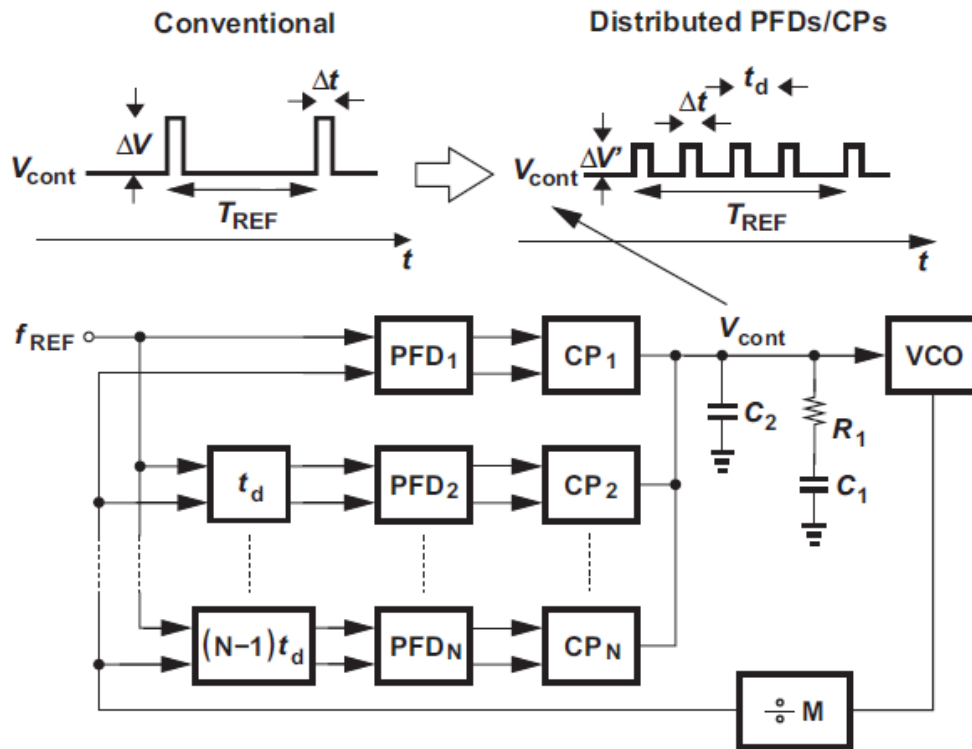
Conventional

Distributed PFDs/CPs

$\Delta V$

$\Delta t$

$V_{cont}$

$T_{REF}$

$t$

$t_d$

$\Delta t$

$\Delta V'$

$V_{cont}$

$T_{REF}$

$t$

$f_{REF}$

$PFD_1$

$CP_1$

$V_{cont}$

VCO

$C_2$

$R_1$

$C_1$

$t_d$

$PFD_2$

$CP_2$

$(N-1)t_d$

$PFD_N$

$CP_N$

$\div$ M